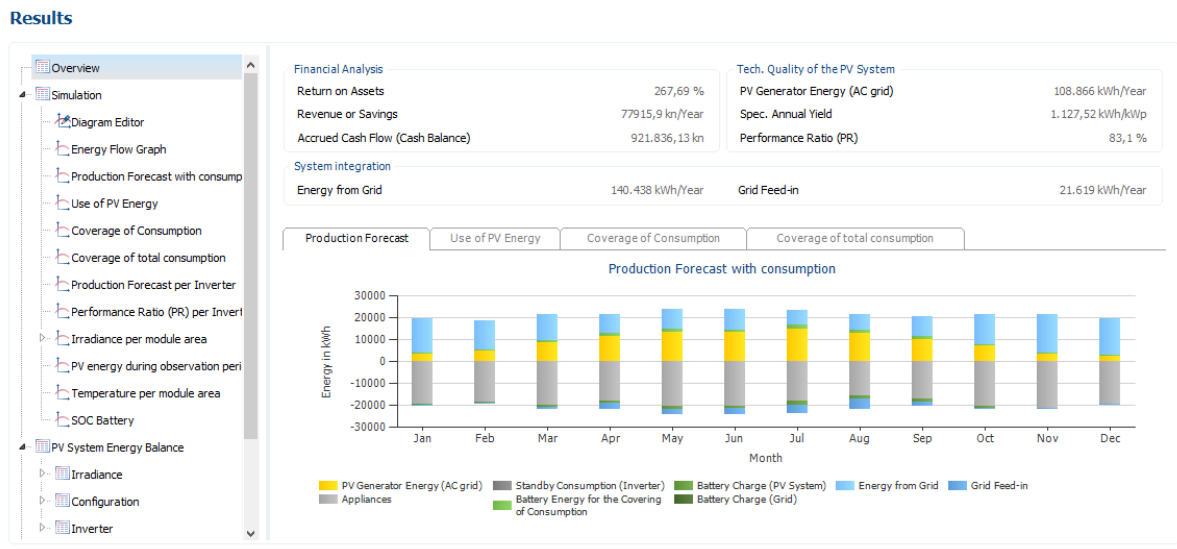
Results

Overview
Simulation
Diagram Editor
Energy Flow Graph
Production Forecast with consump
Use of PV Energy
Coverage of Consumption
Coverage of total consumption
Production Forecast per Inverter
Performance Ratio (PR) per Invert
Irradiance per module area
PV energy during observation peri
Temperature per module area
SOC Battery
PV System Energy Balance
Irradiance
Configuration
Inverter

Financial Analysis

| | |
|---|---|
| Return on Assets | 267,69 % |
| Revenue or Savings | 77915,9 kn/Year |
| Accrued Cash Flow (Cash Balance) | 921.836,13 kn |

Tech. Quality of the PV System

| | |
|---|---|
| PV Generator Energy (AC grid) | 108.866 kWh/Year |
| Spec. Annual Yield | 1.127,52 kWh/kWp |
| Performance Ratio (PR) | 83,1 % |

System integration

| | | | |
|---|---|---|---|
| Energy from Grid | 140.438 kWh/Year | Grid Feed-in | 21.619 kWh/Year |

Production Forecast | Use of PV Energy | Coverage of Consumption | Coverage of total consumption

Production Forecast with consumption

30000
20000
10000
0
-10000
-20000
-30000
Energy in kWh
Jan Feb Mar Apr May Jun Jul Aug Sep Oct Nov Dec
Month

PV Generator Energy (AC grid)
Appliances
Standby Consumption (Inverter)
Battery Energy for the Covering of Consumption
Battery Charge (PV System)
Battery Charge (Grid)
Energy from Grid
Grid Feed-in